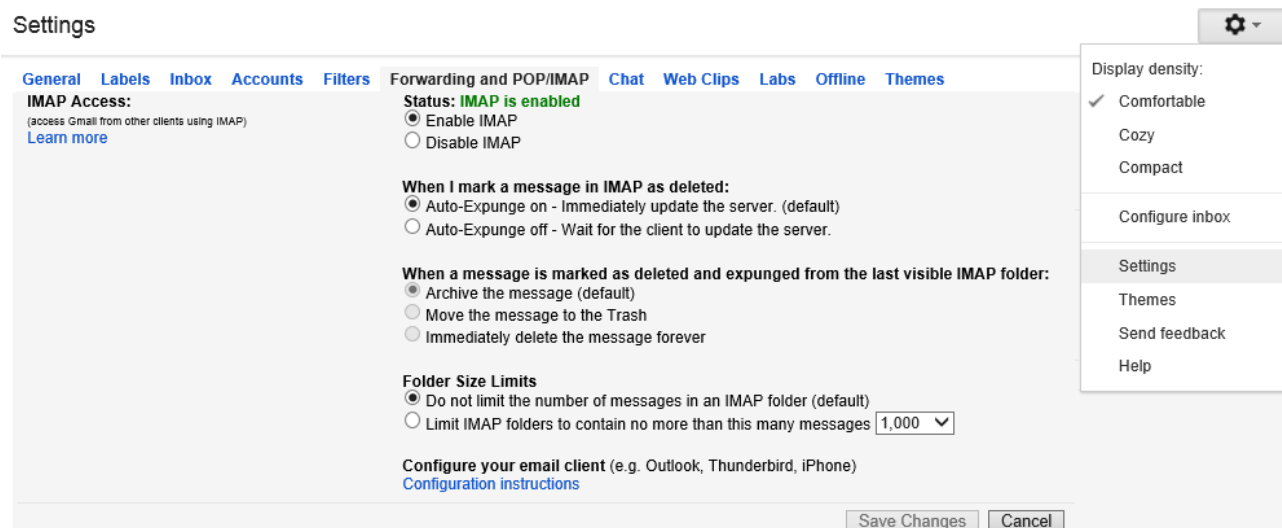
Settings

General Labels Inbox Accounts Filters Forwarding and POP/IMAP Chat Web Clips Labs Offline Themes

IMAP Access:
(access Gmail from other clients using IMAP)
Learn more

Status: IMAP is enabled
Enable IMAP
Disable IMAP

When I mark a message in IMAP as deleted:
Auto-Expunge on - Immediately update the server. (default)
Auto-Expunge off - Wait for the client to update the server.

When a message is marked as deleted and expunged from the last visible IMAP folder:
Archive the message (default)
Move the message to the Trash
Immediately delete the message forever

Folder Size Limits
Do not limit the number of messages in an IMAP folder (default)
Limit IMAP folders to contain no more than this many messages 1,000

Configure your email client (e.g. Outlook, Thunderbird, iPhone)
Configuration instructions

Save Changes Cancel

Display density:
✓ Comfortable
Cozy
Compact
Configure inbox
Settings
Themes
Send feedback
Help